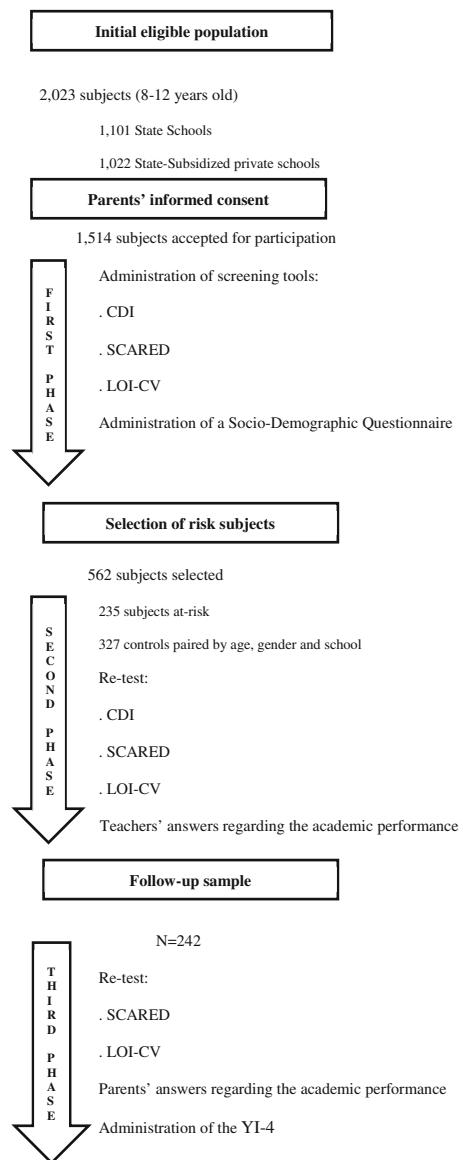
Initial eligible population

2,023 subjects (8-12 years old)

1,101 State Schools

1,022 State-Subsidized private schools

Parents' informed consent

1,514 subjects accepted for participation

FIRST PHASE

Administration of screening tools:

. CDI

. SCARED

. LOI-CV

Administration of a Socio-Demographic Questionnaire

Selection of risk subjects

562 subjects selected

SECOND PHASE

235 subjects at-risk

327 controls paired by age, gender and school

Re-test:

. CDI

. SCARED

. LOI-CV

Teachers' answers regarding the academic performance

Follow-up sample

N=242

THIRD PHASE

Re-test:

. SCARED

. LOI-CV

Parents' answers regarding the academic performance

Administration of the YI-4